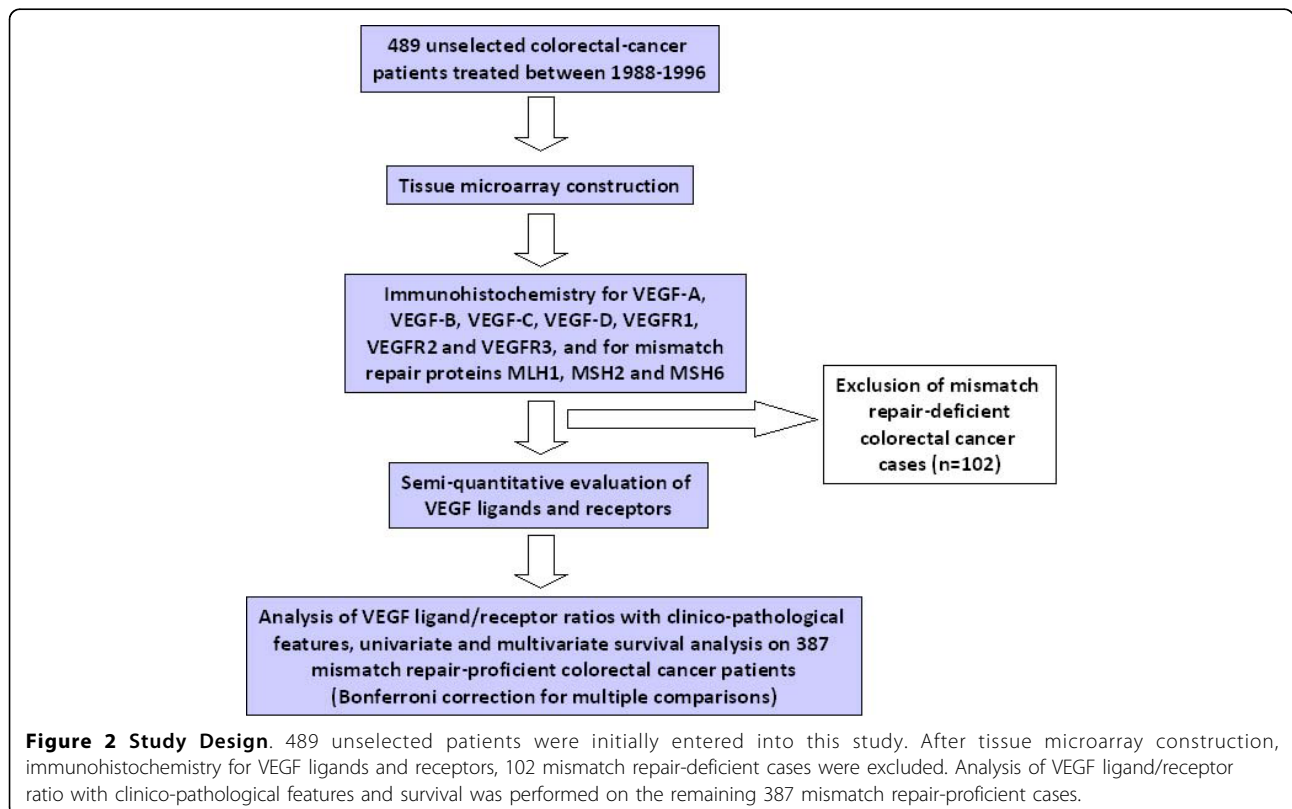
489 unselected colorectal-cancer patients treated between 1988-1996

Tissue microarray construction

Immunohistochemistry for VEGF-A, VEGF-B, VEGF-C, VEGF-D, VEGFR1, VEGFR2 and VEGFR3, and for mismatch repair proteins MLH1, MSH2 and MSH6

Exclusion of mismatch repair-deficient colorectal cancer cases (n=102)

Semi-quantitative evaluation of VEGF ligands and receptors

Analysis of VEGF ligand/receptor ratios with clinico-pathological features, univariate and multivariate survival analysis on 387 mismatch repair-proficient colorectal cancer patients (Bonferroni correction for multiple comparisons)

**Figure 2 Study Design**. 489 unselected patients were initially entered into this study. After tissue microarray construction, immunohistochemistry for VEGF ligands and receptors, 102 mismatch repair-deficient cases were excluded. Analysis of VEGF ligand/receptor ratio with clinico-pathological features and survival was performed on the remaining 387 mismatch repair-proficient cases.